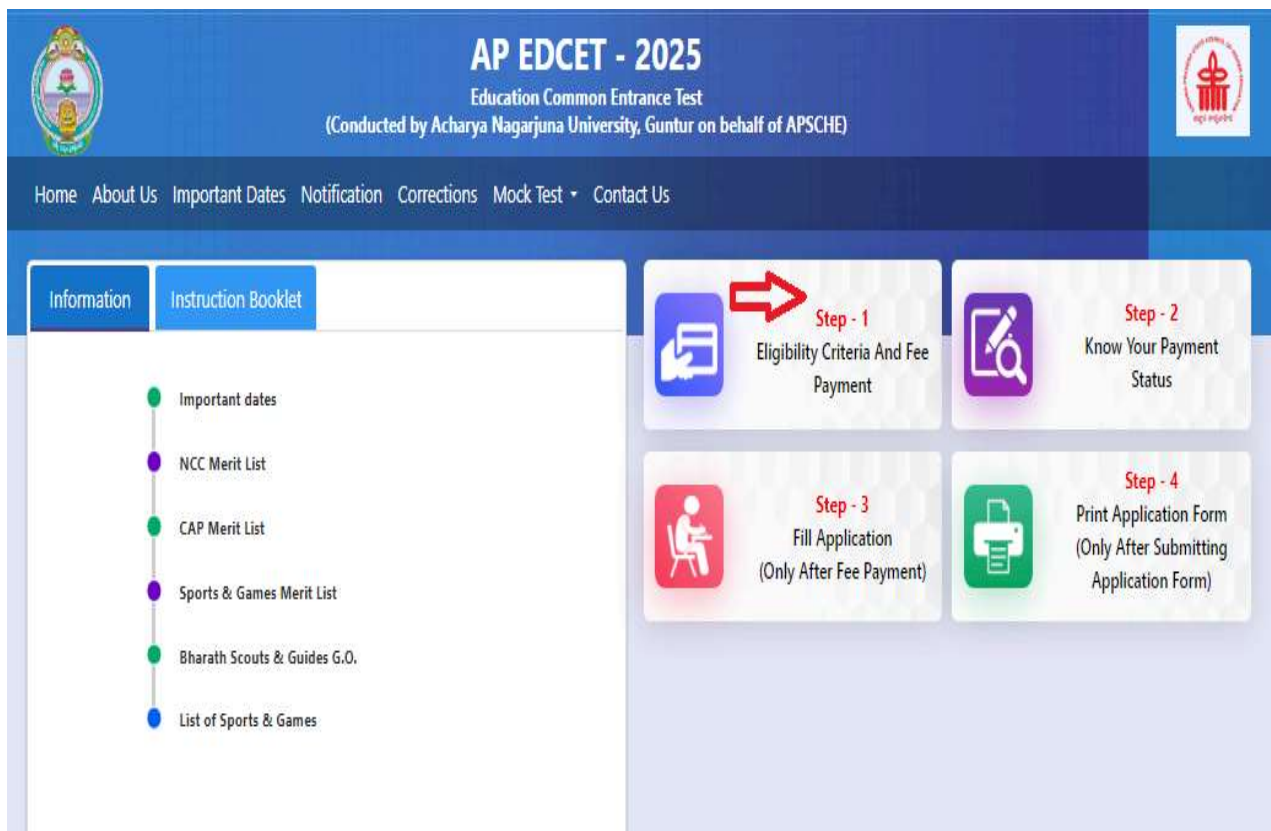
AP EDCET - 2025
Education Common Entrance Test
(Conducted by Acharya Nagarjuna University, Guntur on behalf of APSCHE)

Home About Us Important Dates Notification Corrections Mock Test Contact Us

Information Instruction Booklet

Important dates
NCC Merit List
CAP Merit List
Sports & Games Merit List
Bharath Scouts & Guides G.O.
List of Sports & Games

Step - 1
Eligibility Criteria And Fee Payment

Step - 2
Know Your Payment Status

Step - 3
Fill Application
(Only After Fee Payment)

Step - 4
Print Application Form
(Only After Submitting Application Form)